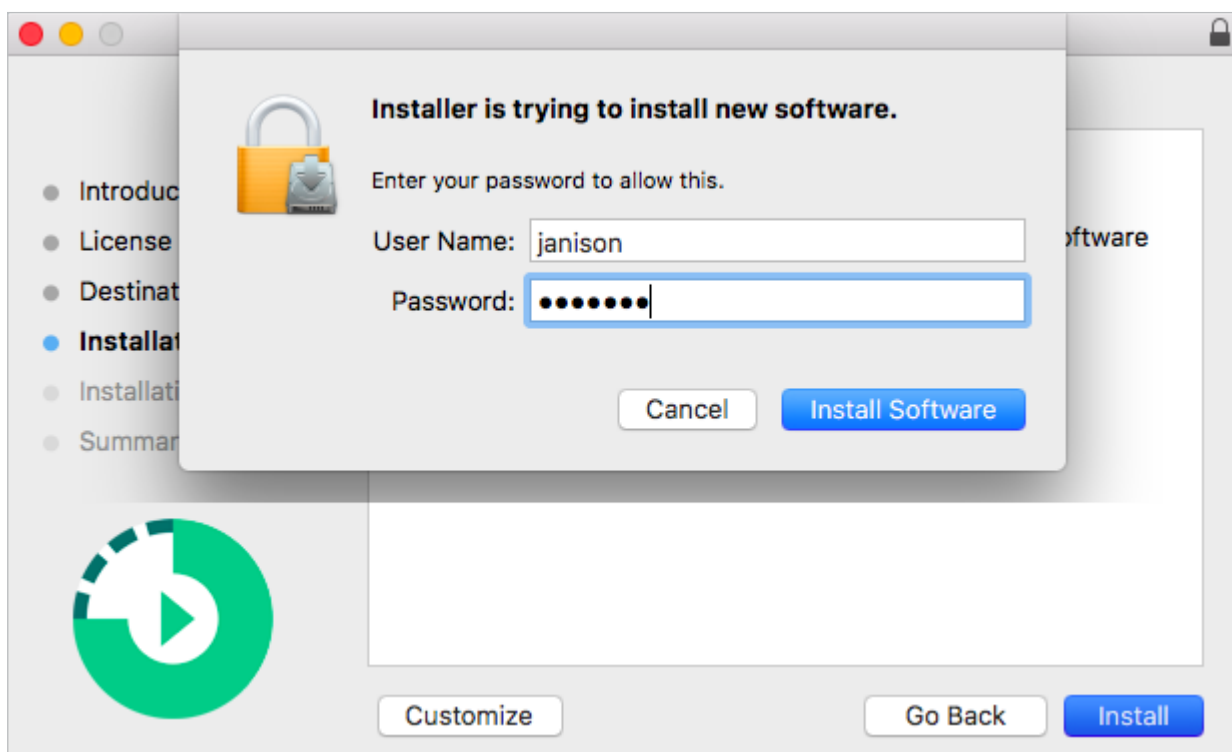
Introduc
License
Destinat
Installat
Installati
Summar

Installer is trying to install new software.

Enter your password to allow this.

User Name: janison

Password: •••••••

Cancel

Install Software

oftware

Customize

Go Back

Install